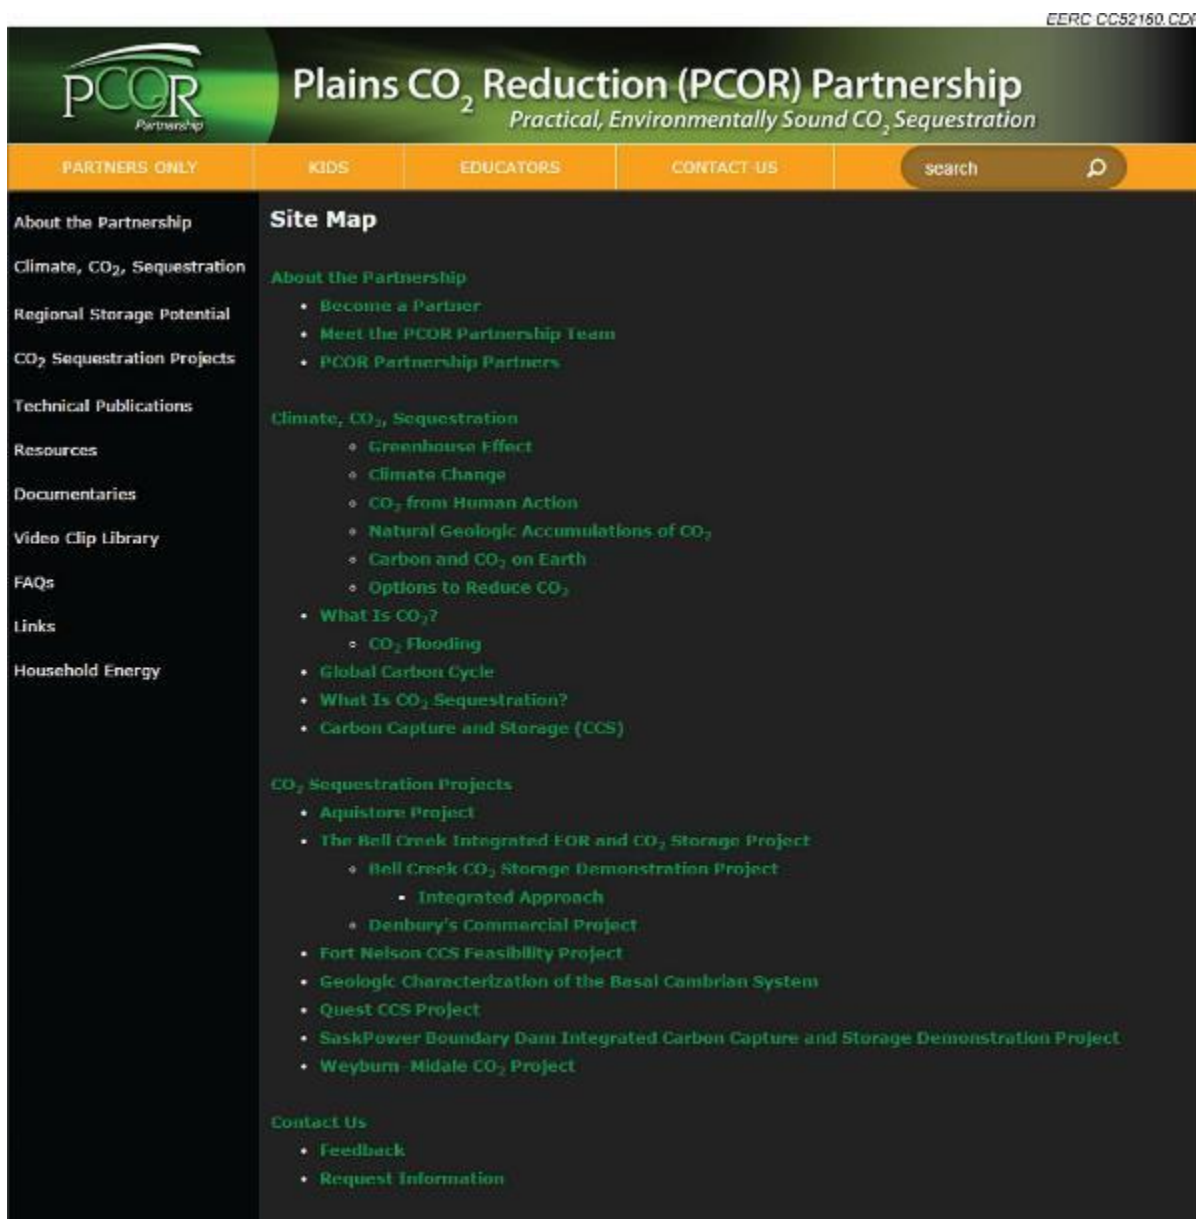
EERC CC52160.CDI

PCOR Partnership

Plains $CO_2$ Reduction (PCOR) Partnership

Practical, Environmentally Sound $CO_2$ Sequestration

PARTNERS ONLY | KIDS | EDUCATORS | CONTACT US | search

About the Partnership

Climate, $CO_2$, Sequestration

Regional Storage Potential

$CO_2$ Sequestration Projects

Technical Publications

Resources

Documentaries

Video Clip Library

FAQs

Links

Household Energy

Site Map

About the Partnership

- Become a Partner
- Meet the PCOR Partnership Team
- PCOR Partnership Partners

Climate, $CO_2$, Sequestration

- Greenhouse Effect
- Climate Change
- $CO_2$ from Human Action
- Natural Geologic Accumulations of $CO_2$
- Carbon and $CO_2$ on Earth
- Options to Reduce $CO_2$
- What Is $CO_2$?
- $CO_2$ Flooding
- Global Carbon Cycle
- What Is $CO_2$ Sequestration?
- Carbon Capture and Storage (CCS)

$CO_2$ Sequestration Projects

- Aquistore Project
- The Bell Creek Integrated EOR and $CO_2$ Storage Project
- Bell Creek $CO_2$ Storage Demonstration Project
- Integrated Approach
- Denbury's Commercial Project
- Fort Nelson CCS Feasibility Project
- Geologic Characterization of the Basal Cambrian System
- Quest CCS Project
- SaskPower Boundary Dam Integrated Carbon Capture and Storage Demonstration Project
- Weyburn–Midale $CO_2$ Project

Contact Us

- Feedback
- Request Information